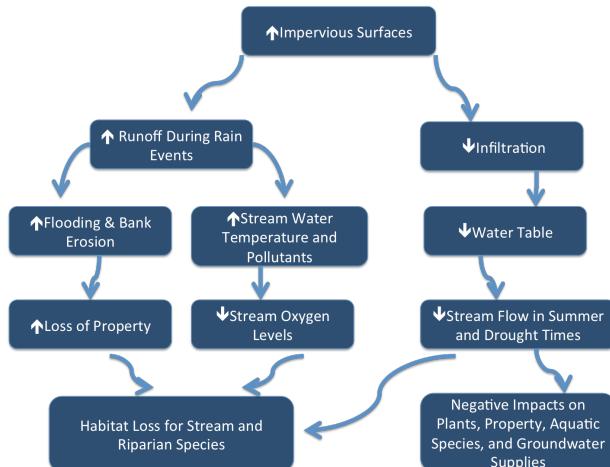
↑Impervious Surfaces

↑ Runoff During Rain Events

↓Infiltration

↑Flooding & Bank Erosion

↑Stream Water Temperature and Pollutants

↓Water Table

↑Loss of Property

↓Stream Oxygen Levels

↓Stream Flow in Summer and Drought Times

Habitat Loss for Stream and Riparian Species

Negative Impacts on Plants, Property, Aquatic Species, and Groundwater Supplies